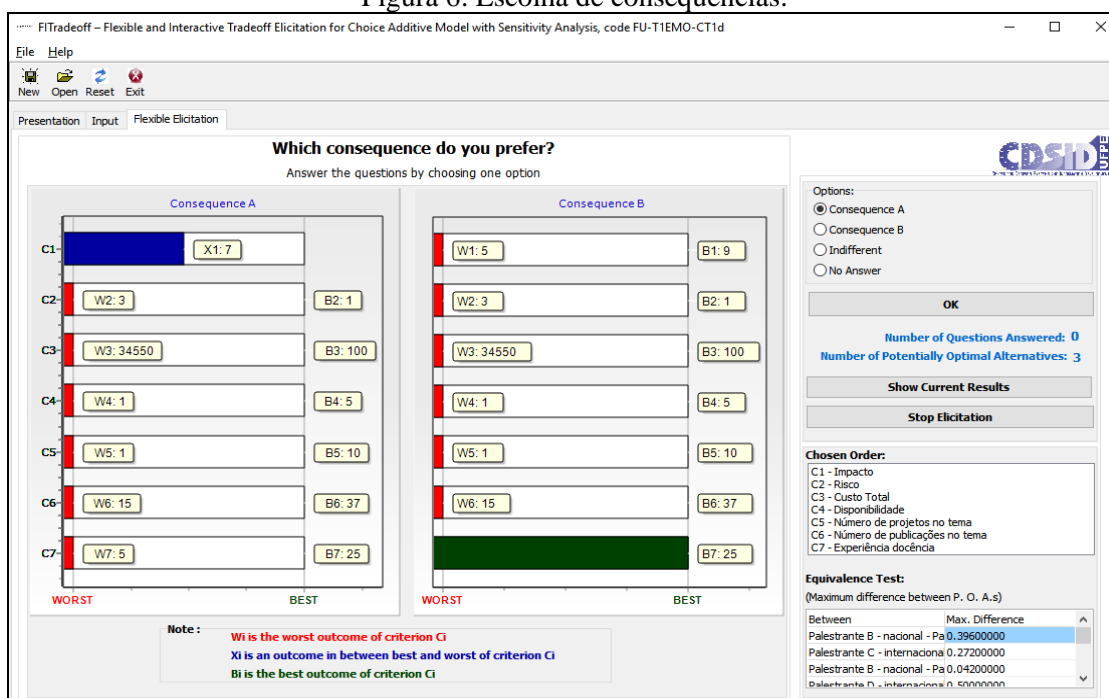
Figura 6: Escolha de consequências.

FITradeoff – Flexible and Interactive Tradeoff Elicitation for Choice Additive Model with Sensitivity Analysis, code FU-T1EMO-CT1d

File Help

New Open Reset Exit

Presentation Input Flexible Elicitation

Which consequence do you prefer?

Answer the questions by choosing one option

Consequence A

C1 X1: 7
C2 W2: 3 B2: 1
C3 W3: 34550 B3: 100
C4 W4: 1 B4: 5
C5 W5: 1 B5: 10
C6 W6: 15 B6: 37
C7 W7: 5 B7: 25

WORST BEST

Consequence B

W1: 5 B1: 9
W2: 3 B2: 1
W3: 34550 B3: 100
W4: 1 B4: 5
W5: 1 B5: 10
W6: 15 B6: 37
B7: 25

WORST BEST

Note:
Wi is the worst outcome of criterion Ci
Xi is an outcome in between best and worst of criterion Ci
Bi is the best outcome of criterion Ci

CDSID UFPE

Options:
Consequence A
Consequence B
Indifferent
No Answer

OK

Number of Questions Answered: 0
Number of Potentially Optimal Alternatives: 3

Show Current Results

Stop Elicitation

Chosen Order:
C1 - Impacto
C2 - Risco
C3 - Custo Total
C4 - Disponibilidade
C5 - Número de projetos no tema
C6 - Número de publicações no tema
C7 - Experiência docência

Equivalence Test:
(Maximum difference between P. O. A.s)

| Between | Max. Difference |
|---|---|
| Palestrante B - nacional - Pa | 0.39600000 |
| Palestrante C - internaciona | 0.27200000 |
| Palestrante B - nacional - Pa | 0.04200000 |
| Palestrante D - internaciona | 0.50000000 |